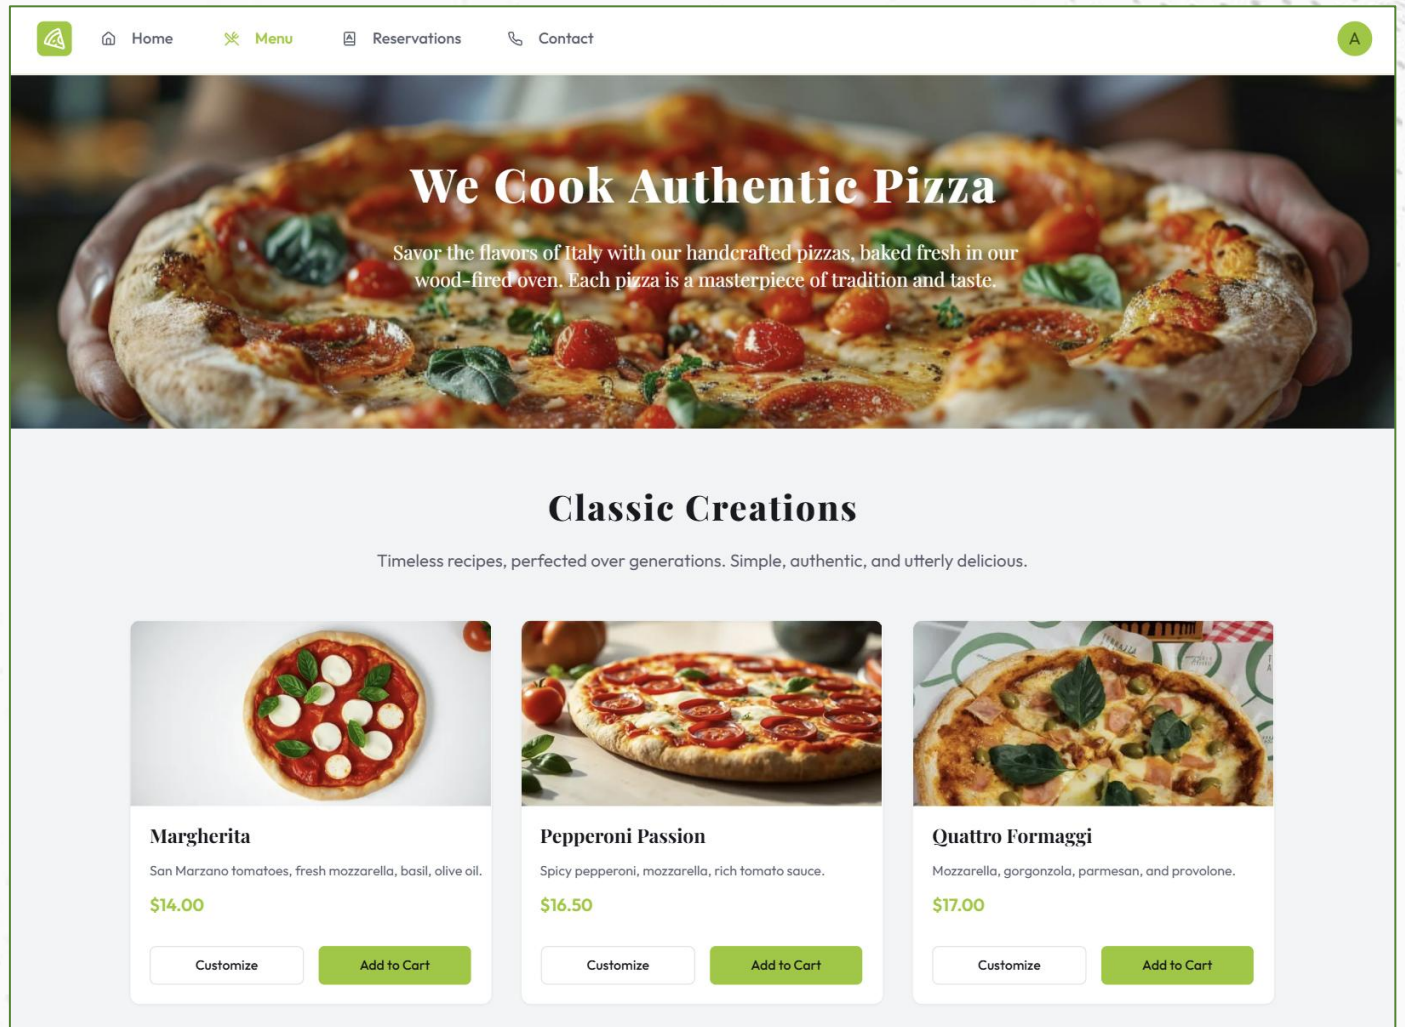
Home Menu Reservations Contact

A

We Cook Authentic Pizza

Savor the flavors of Italy with our handcrafted pizzas, baked fresh in our wood-fired oven. Each pizza is a masterpiece of tradition and taste.

Classic Creations

Timeless recipes, perfected over generations. Simple, authentic, and utterly delicious.

Margherita

San Marzano tomatoes, fresh mozzarella, basil, olive oil.

$14.00

Customize Add to Cart

Pepperoni Passion

Spicy pepperoni, mozzarella, rich tomato sauce.

$16.50

Customize Add to Cart

Quattro Formaggi

Mozzarella, gorgonzola, parmesan, and provolone.

$17.00

Customize Add to Cart